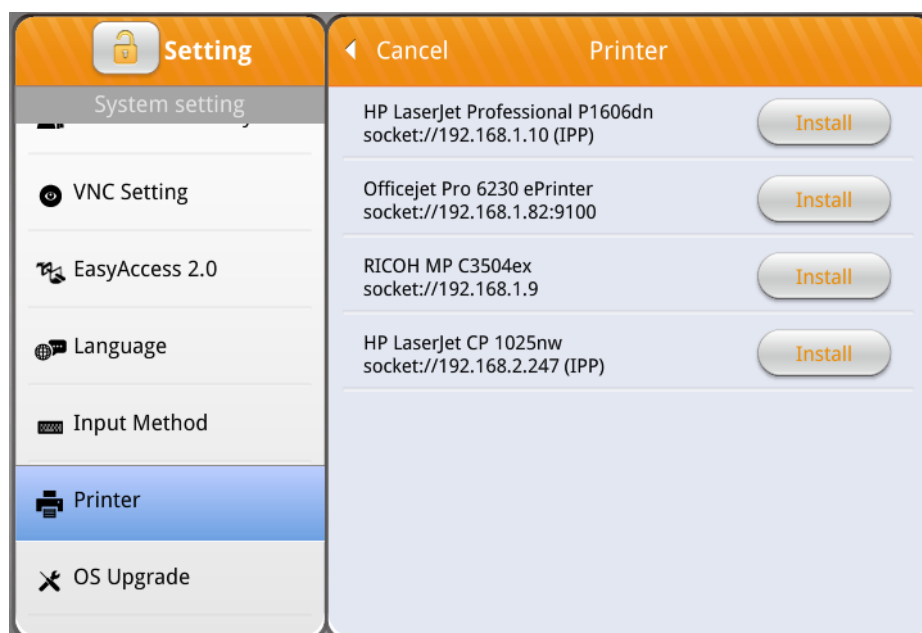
Setting

System setting

VNC Setting

EasyAccess 2.0

Language

Input Method

Printer

OS Upgrade

Cancel

Printer

HP LaserJet Professional P1606dn
socket://192.168.1.10 (IPP)

Install

Officejet Pro 6230 ePrinter
socket://192.168.1.82:9100

Install

RICOH MP C3504ex
socket://192.168.1.9

Install

HP LaserJet CP 1025nw
socket://192.168.2.247 (IPP)

Install